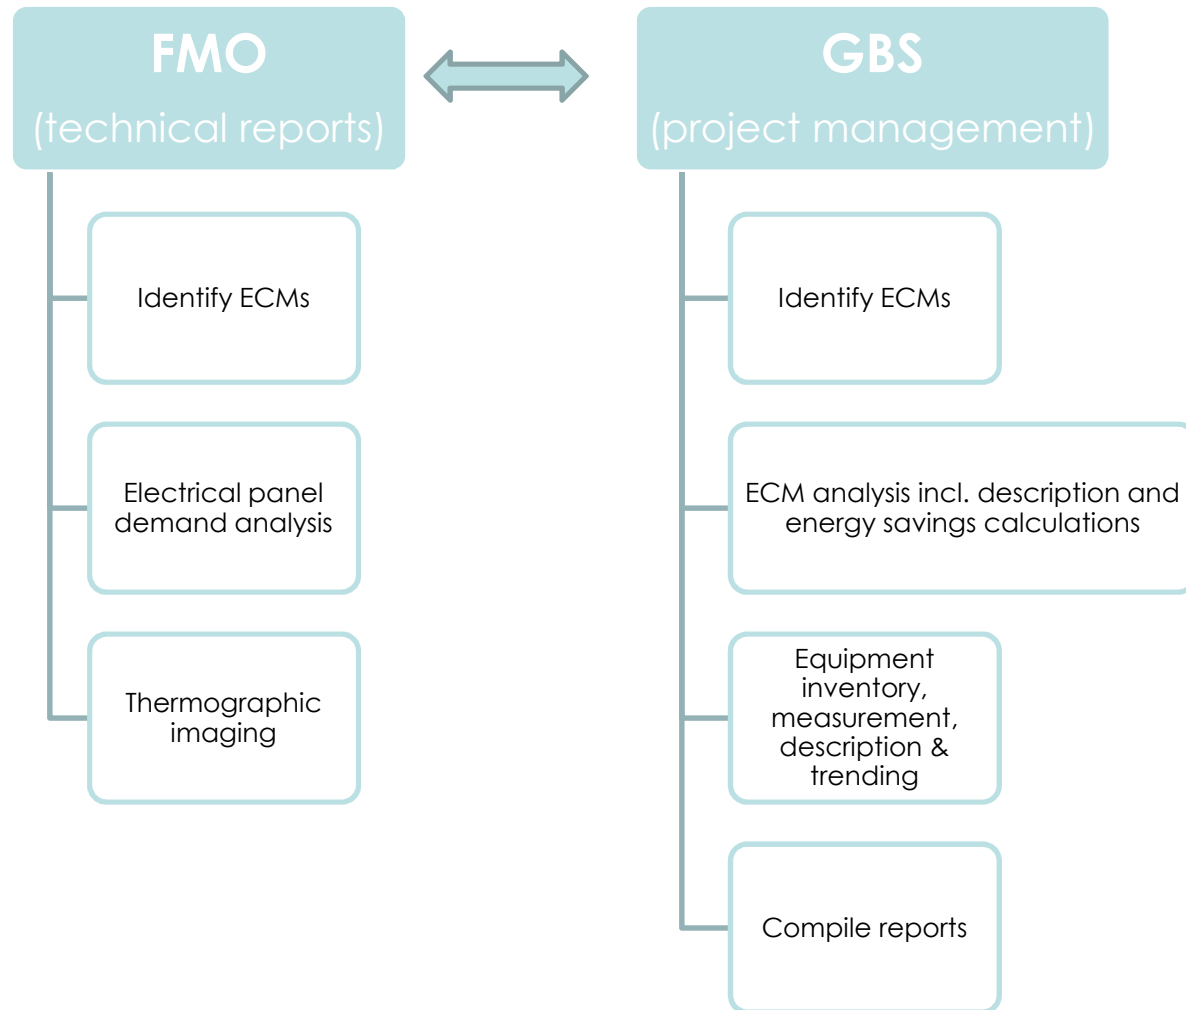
FMO
(technical reports)

Identify ECMs

Electrical panel demand analysis

Thermographic imaging

GBS
(project management)

Identify ECMs

ECM analysis incl. description and energy savings calculations

Equipment inventory, measurement, description & trending

Compile reports